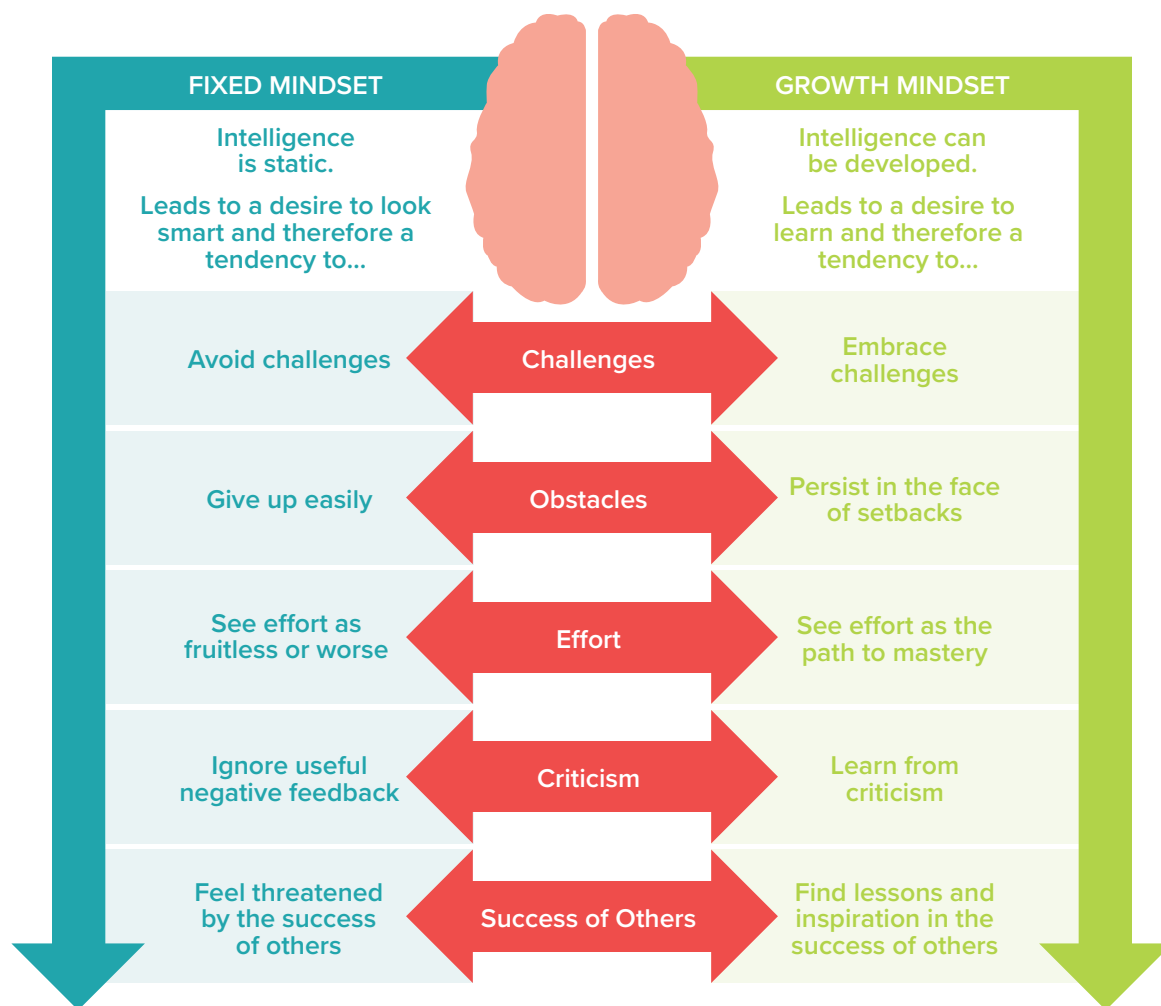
FIXED MINDSET

Intelligence is static.

Leads to a desire to look smart and therefore a tendency to...

GROWTH MINDSET

Intelligence can be developed.

Leads to a desire to learn and therefore a tendency to...

Avoid challenges

Challenges

Embrace challenges

Give up easily

Obstacles

Persist in the face of setbacks

See effort as fruitless or worse

Effort

See effort as the path to mastery

Ignore useful negative feedback

Criticism

Learn from criticism

Feel threatened by the success of others

Success of Others

Find lessons and inspiration in the success of others